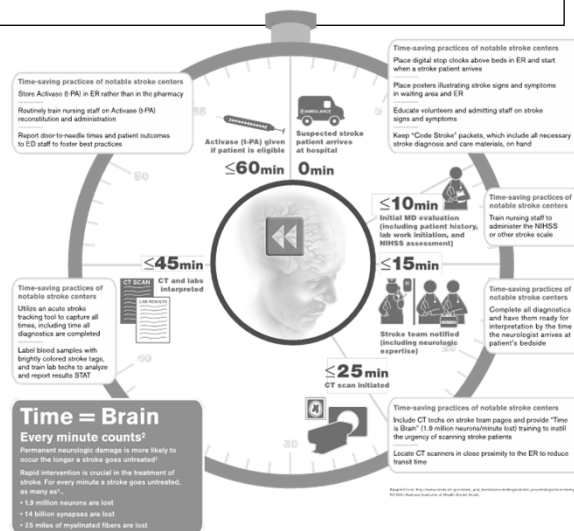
Time-saving practices of notable stroke centers

Store Activase (t-PA) in ER rather than in the pharmacy

Routinely train nursing staff on Activase (t-PA) reconstitution and administration

Report door-to-needle times and patient outcomes to ED staff to foster best practices

Activase (t-PA) given if patient is eligible

≤60min

AMBULANCE

Suspected stroke patient arrives at hospital

0min

Time-saving practices of notable stroke centers

Place digital stop clocks above beds in ER and start when a stroke patient arrives

Place posters illustrating stroke signs and symptoms in waiting area and ER

Educate volunteers and admitting staff on stroke signs and symptoms

Keep "Code Stroke" packets, which include all necessary stroke diagnosis and care materials, on hand

≤10min

Initial MD evaluation (including patient history, lab work initiation, and NIHSS assessment)

Time-saving practices of notable stroke centers

Train nursing staff to administer the NIHSS or other stroke scale

≤45min

CT SCAN

LAB RESULTS

CT and labs interpreted

≤15min

Stroke team notified (including neurologic expertise)

Time-saving practices of notable stroke centers

Complete all diagnostics and have them ready for interpretation by the time the neurologist arrives at patient's bedside

Time-saving practices of notable stroke centers

Utilize an acute stroke tracking tool to capture all times, including time all diagnostics are completed

Label blood samples with brightly colored stroke tags, and train lab techs to analyze and report results STAT

≤25min

CT scan initiated

Time = Brain

Every minute counts²

Permanent neurologic damage is more likely to occur the longer a stroke goes untreated¹

Rapid intervention is crucial in the treatment of stroke. For every minute a stroke goes untreated, as many as²:

• 1.9 million neurons are lost

• 14 billion synapses are lost

• 7.5 miles of myelinated fibers are lost

Time-saving practices of notable stroke centers

Include CT techs on stroke team pages and provide "Time is Brain" (1.9 million neurons/minute lost) training to instill the urgency of scanning stroke patients

Locate CT scanners in close proximity to the ER to reduce transit time

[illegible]